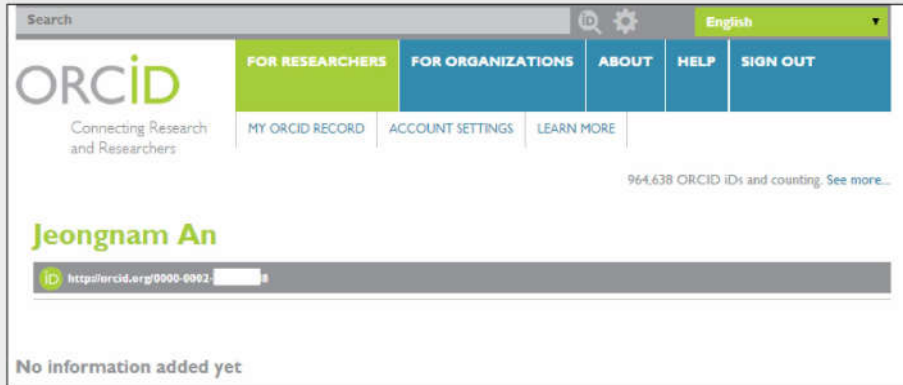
Search

English

ORCID

Connecting Research and Researchers

FOR RESEARCHERS | FOR ORGANIZATIONS | ABOUT | HELP | SIGN OUT

MY ORCID RECORD | ACCOUNT SETTINGS | LEARN MORE

964,638 ORCID iDs and counting. See more...

Jeongnam An

iD https://orcid.org/0000-0002-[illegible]8

No information added yet